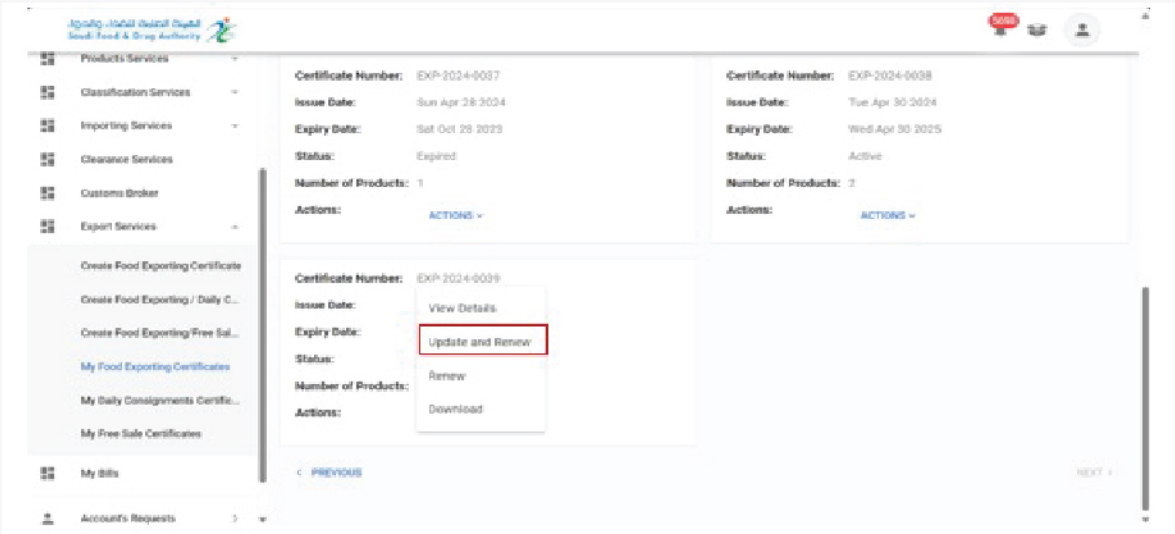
الهيئة العامة للغذاء والدواء
Saudi Food & Drug Authority

5698

Products Services
Classification Services
Importing Services
Clearance Services
Customs Broker
Export Services
Create Food Exporting Certificate
Create Food Exporting / Daily C...
Create Food Exporting/Free Sal...
My Food Exporting Certificates
My Daily Consignments Certific...
My Free Sale Certificates
My Bills
Account's Requests

Certificate Number: EXP-2024-0037
Issue Date: Sun Apr 28 2024
Expiry Date: Sat Oct 28 2023
Status: Expired
Number of Products: 1
Actions: ACTIONS

Certificate Number: EXP-2024-0038
Issue Date: Tue Apr 30 2024
Expiry Date: Wed Apr 30 2025
Status: Active
Number of Products: 2
Actions: ACTIONS

Certificate Number: EXP-2024-0039
Issue Date:
Expiry Date:
Status:
Number of Products:
Actions:

View Details
Update and Renew
Renew
Download

PREVIOUS
NEXT